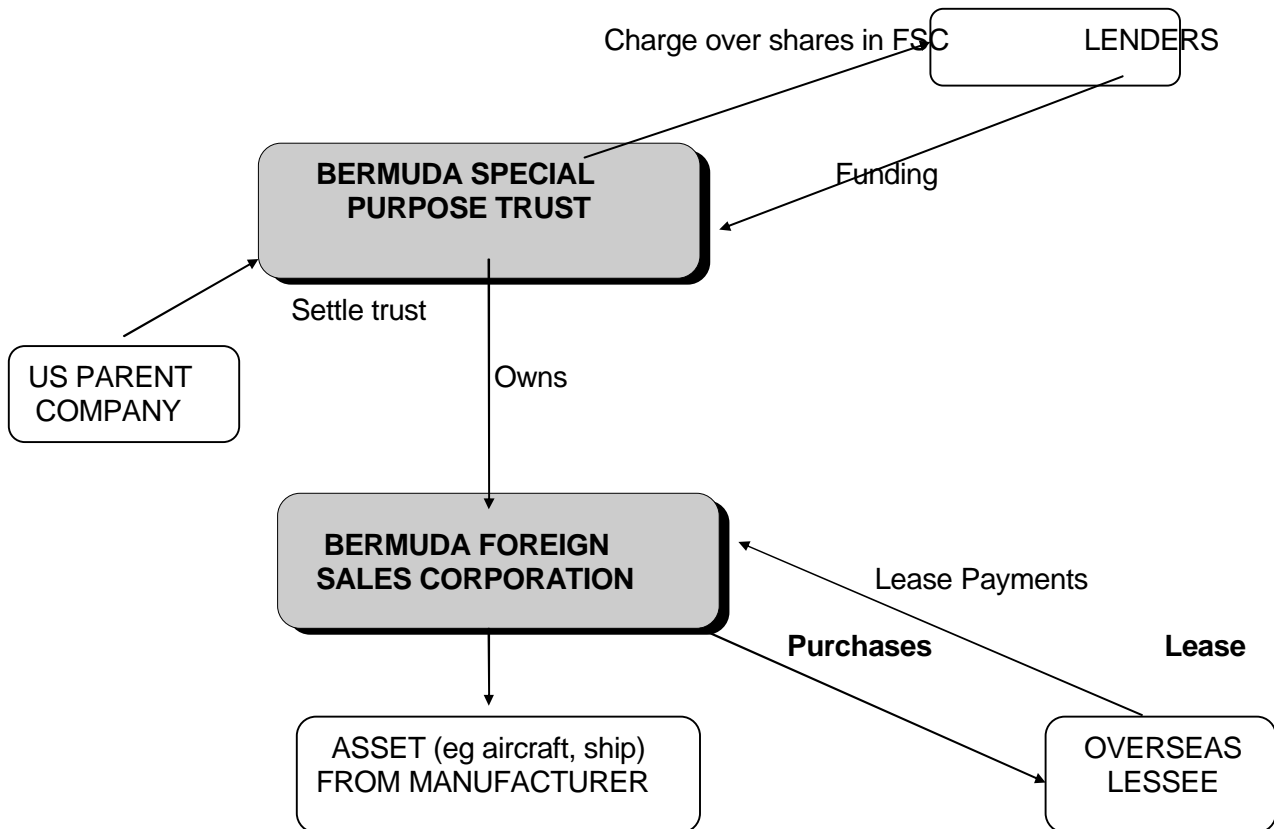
Charge over shares in FSC

LENDERS

BERMUDA SPECIAL PURPOSE TRUST

Funding

Settle trust

US PARENT COMPANY

Owns

BERMUDA FOREIGN SALES CORPORATION

Lease Payments

Purchases

Lease

ASSET (eg aircraft, ship) FROM MANUFACTURER

OVERSEAS LESSEE